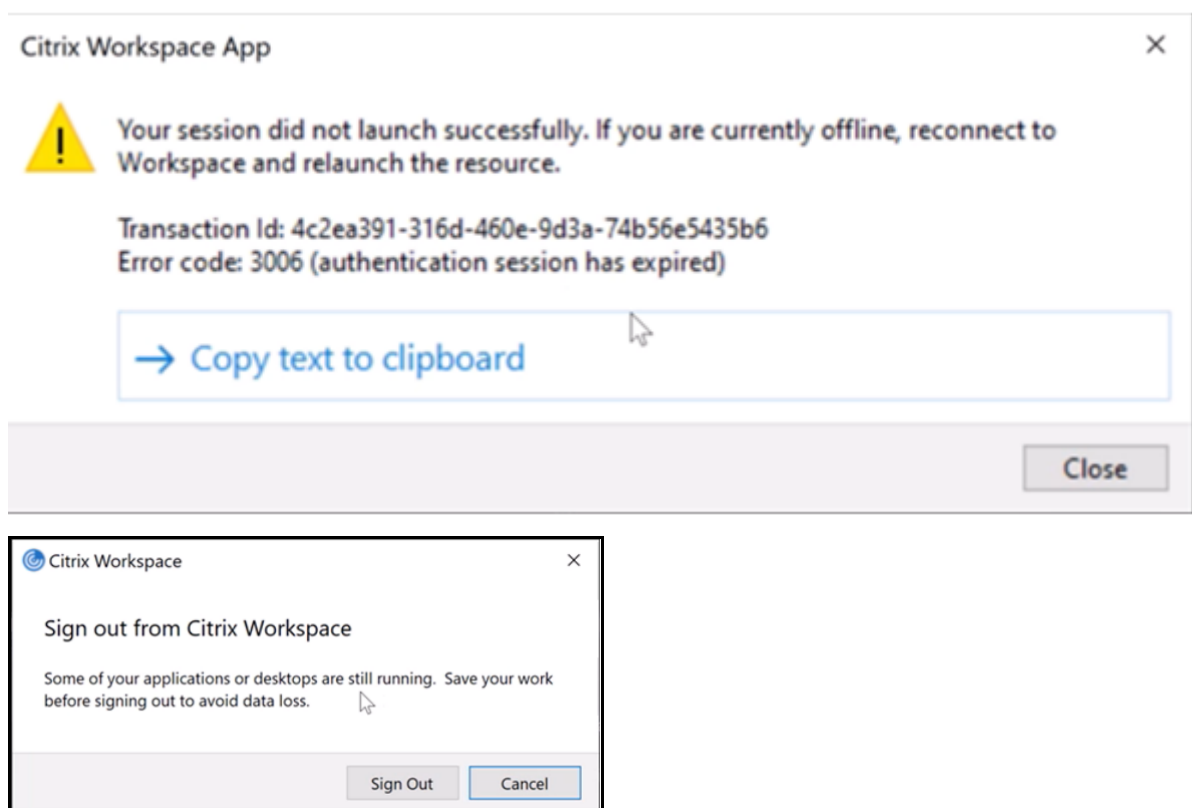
Citrix Workspace App

×

Your session did not launch successfully. If you are currently offline, reconnect to Workspace and relaunch the resource.

Transaction Id: 4c2ea391-316d-460e-9d3a-74b56e5435b6
Error code: 3006 (authentication session has expired)

→ Copy text to clipboard

Close

Citrix Workspace

×

Sign out from Citrix Workspace

Some of your applications or desktops are still running. Save your work before signing out to avoid data loss.

Sign Out

Cancel